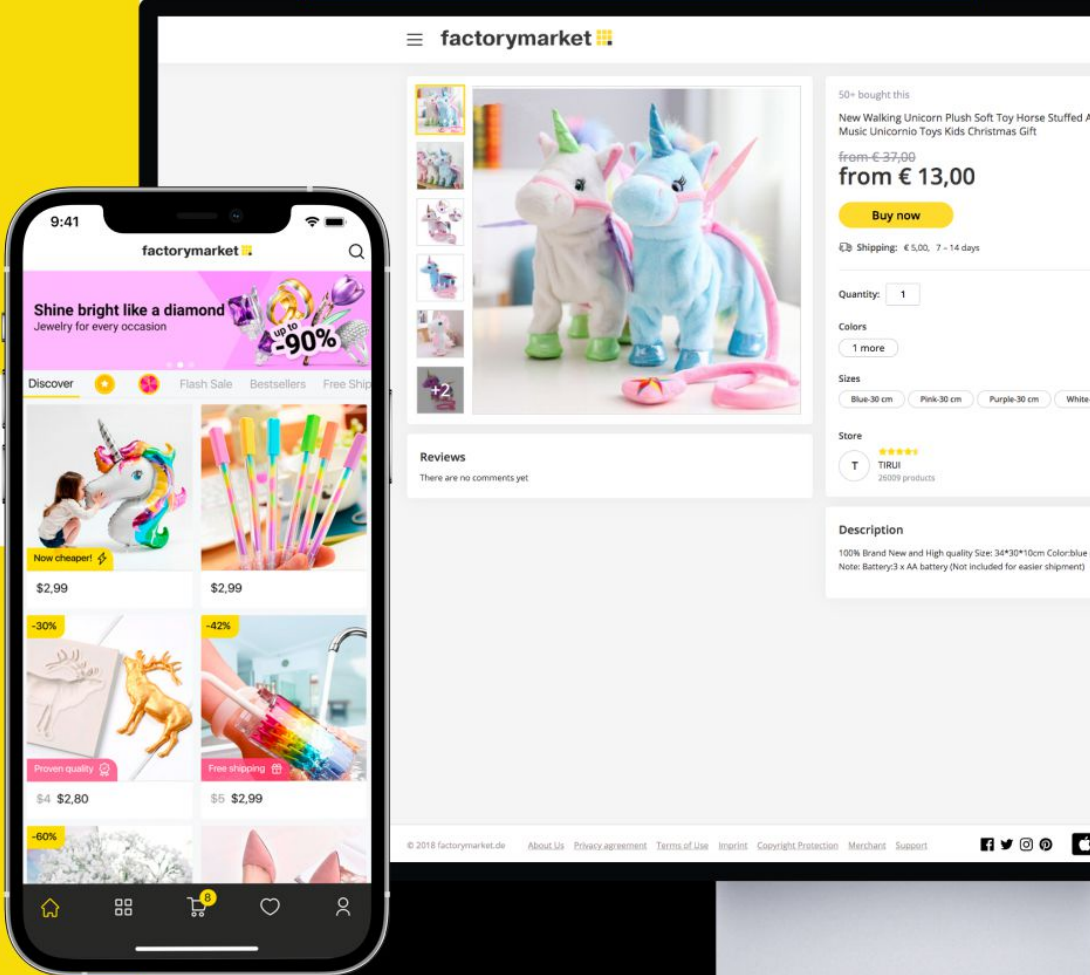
factorymarket

50+ bought this

New Walking Unicorn Plush Soft Toy Horse Stuffed A
Music Unicornio Toys Kids Christmas Gift

from € 37,00
from € 13,00

Buy now

Shipping: € 5,00, 7 - 14 days

Quantity: 1

Colors
1 more

Sizes
Blue-30 cm | Pink-30 cm | Purple-30 cm | White

Store
T TIRUI
26009 products

+2

Reviews
There are no comments yet

Description
100% Brand New and High quality Size: 34*30*10cm Color:blue
Note: Battery:3 x AA battery (Not included for easier shipment)

© 2018 factorymarket.de About Us Privacy agreement Terms of Use Imprint Copyright Protection Merchant Support

9:41

factorymarket

Shine bright like a diamond
Jewelry for every occasion
up to -90%

Discover Flash Sale Bestsellers Free Ship

Now cheaper!
$2,99
$2,99

-30%
Proven quality
$4 $2,80

-42%
Free shipping
$5 $2,99

-60%

8